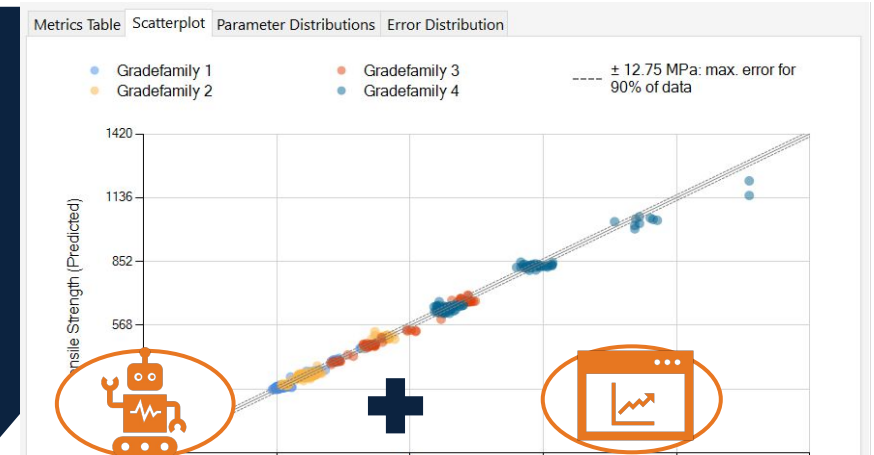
Metrics Table | Scatterplot | Parameter Distributions | Error Distribution

Gradefamily 1
Gradefamily 2
Gradefamily 3
Gradefamily 4
± 12.75 MPa: max. error for 90% of data

1420
1136
852
568

nsile Strength (Predicted)